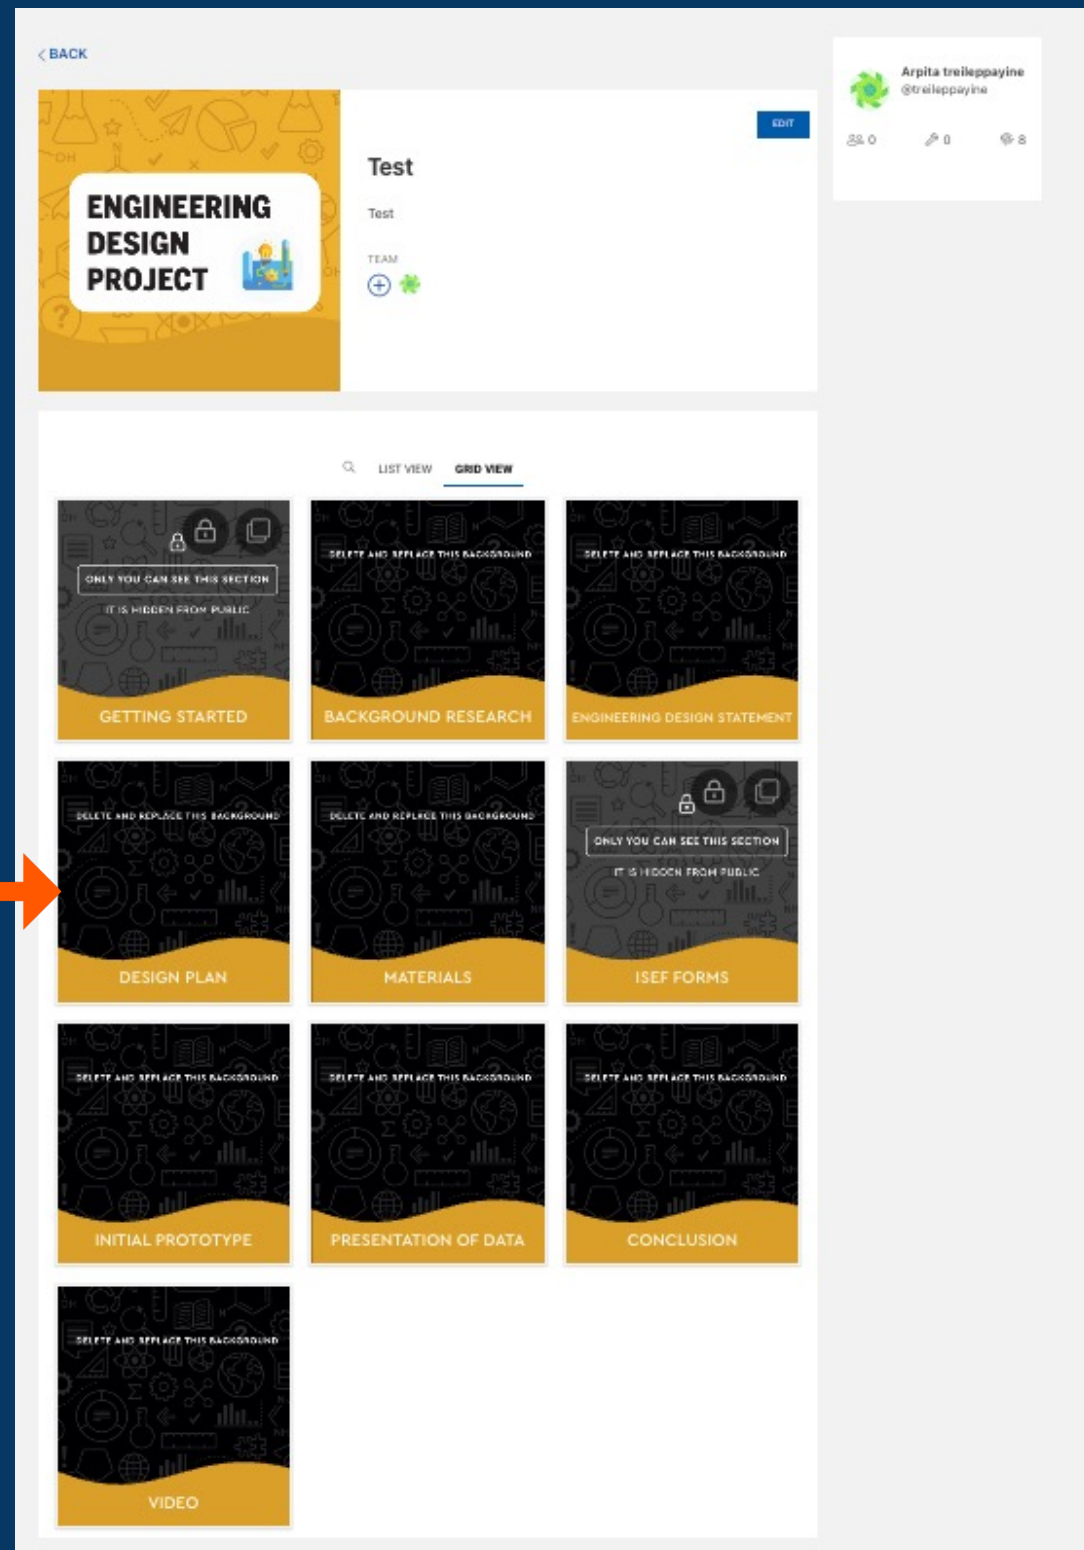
< BACK

ENGINEERING DESIGN PROJECT

EDIT

Test

Test

TEAM

Arpita treileppayine
@treileppayine

0 0 8

LIST VIEW GRID VIEW

ONLY YOU CAN SEE THIS SECTION
IT IS HIDDEN FROM PUBLIC
GETTING STARTED

DELETE AND REPLACE THIS BACKGROUND
BACKGROUND RESEARCH

DELETE AND REPLACE THIS BACKGROUND
ENGINEERING DESIGN STATEMENT

DELETE AND REPLACE THIS BACKGROUND
DESIGN PLAN

DELETE AND REPLACE THIS BACKGROUND
MATERIALS

ONLY YOU CAN SEE THIS SECTION
IT IS HIDDEN FROM PUBLIC
ISEF FORMS

DELETE AND REPLACE THIS BACKGROUND
INITIAL PROTOTYPE

DELETE AND REPLACE THIS BACKGROUND
PRESENTATION OF DATA

DELETE AND REPLACE THIS BACKGROUND
CONCLUSION

DELETE AND REPLACE THIS BACKGROUND
VIDEO